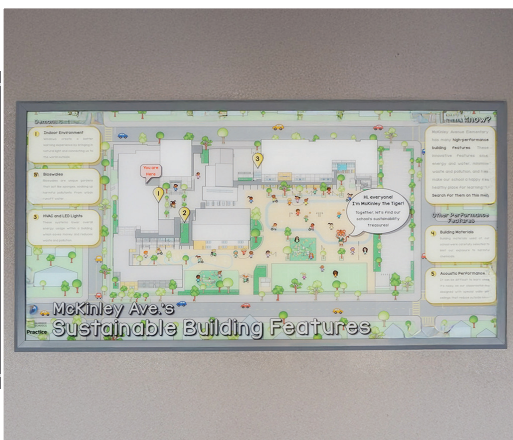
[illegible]

1 Outdoor Environment
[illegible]

2 Bioswales
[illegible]

3 HVAC and LED Lights
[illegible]

You are Here

Hi everyone! I'm McKinley the Tiger! Together, let's find out school's sustainability treasures!

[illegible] Know?
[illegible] high-performance building features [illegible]

Other Performance Features

4 Building Materials
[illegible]

5 Acoustic Performance
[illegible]

McKinley Ave.'s
Sustainable Building Features

Practice